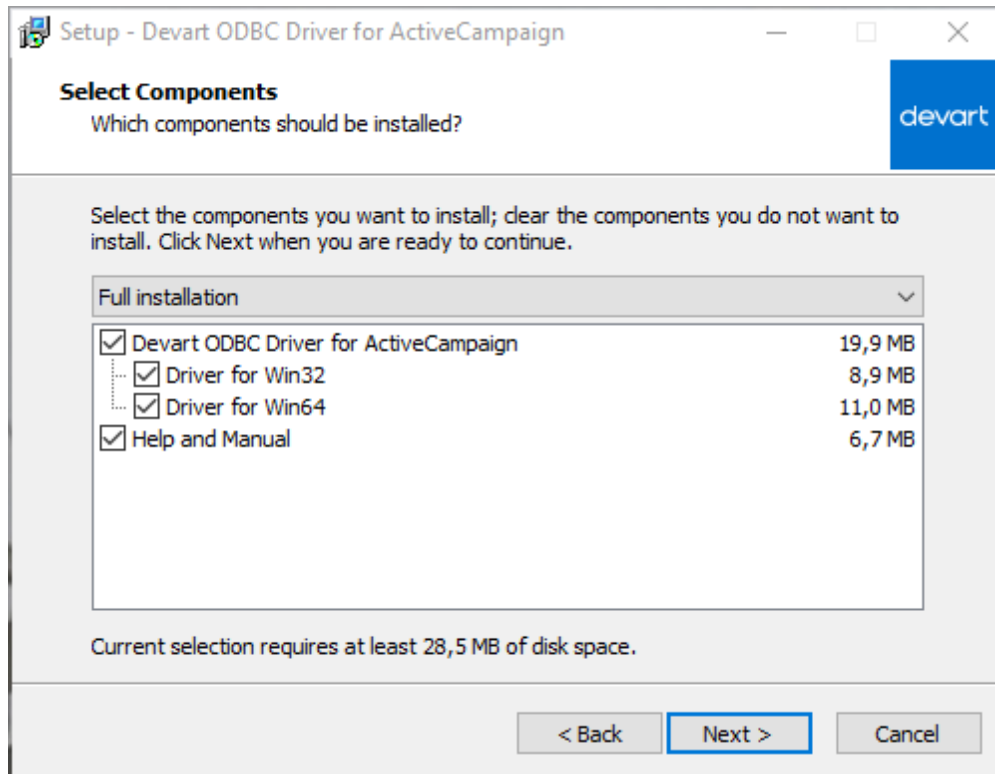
Setup - Devart ODBC Driver for ActiveCampaign

Select Components
Which components should be installed?

devart

Select the components you want to install; clear the components you do not want to install. Click Next when you are ready to continue.

Full installation

| | |
|---|---|
| Devart ODBC Driver for ActiveCampaign | 19,9 MB |
| Driver for Win32 | 8,9 MB |
| Driver for Win64 | 11,0 MB |
| Help and Manual | 6,7 MB |

Current selection requires at least 28,5 MB of disk space.

< Back Next > Cancel